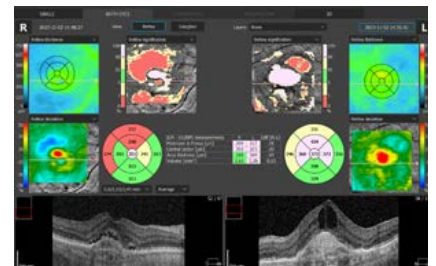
R

L

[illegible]

BOTH EYES

2021-12-02 15:58:27

View

Retina

Layers

None

2021-12-02 15:55:01

Retina thickness

Retina significance

Retina significance

Retina thickness

Retina deviation

Retina deviation

ETDRS measurements

Minimum & Fovea

Central Sector

Area thickness

Volume

Average

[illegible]